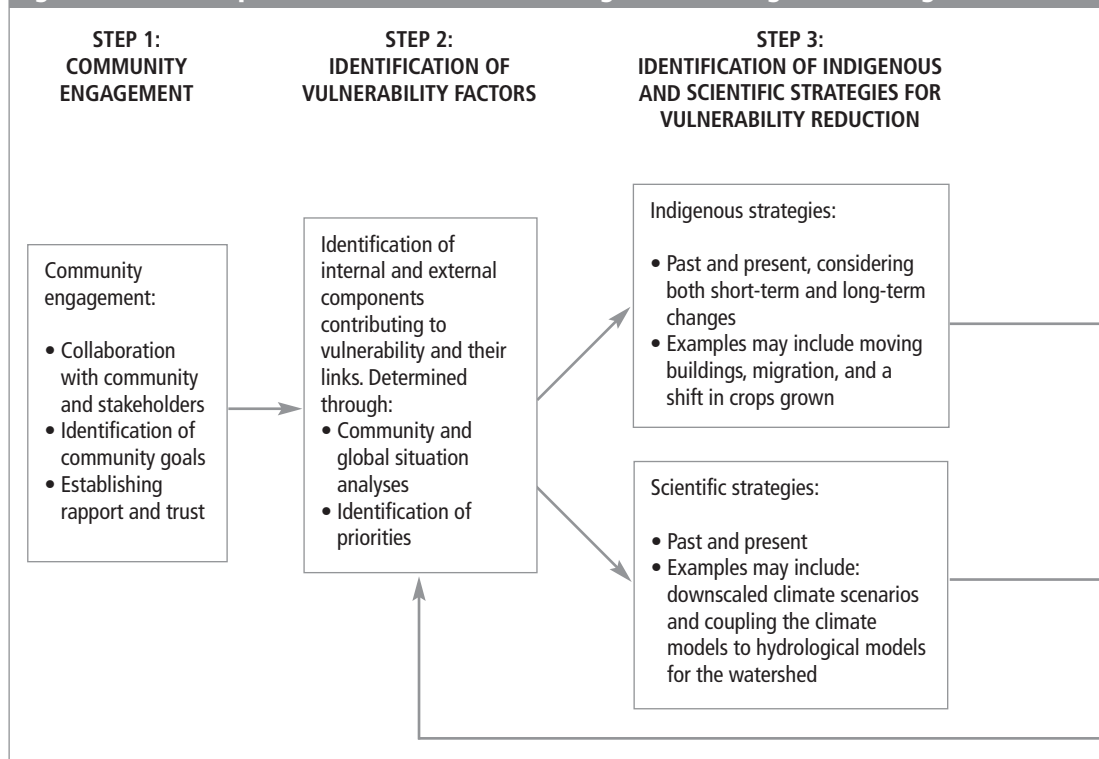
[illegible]

STEP 1:
COMMUNITY ENGAGEMENT

STEP 2:
IDENTIFICATION OF VULNERABILITY FACTORS

STEP 3:
IDENTIFICATION OF INDIGENOUS AND SCIENTIFIC STRATEGIES FOR VULNERABILITY REDUCTION

Community engagement:

• Collaboration with community and stakeholders
• Identification of community goals
• Establishing rapport and trust

Identification of internal and external components contributing to vulnerability and their links. Determined through:
• Community and global situation analyses
• Identification of priorities

Indigenous strategies:

• Past and present, considering both short-term and long-term changes
• Examples may include moving buildings, migration, and a shift in crops grown

Scientific strategies:

• Past and present
• Examples may include: downscaled climate scenarios and coupling the climate models to hydrological models for the watershed